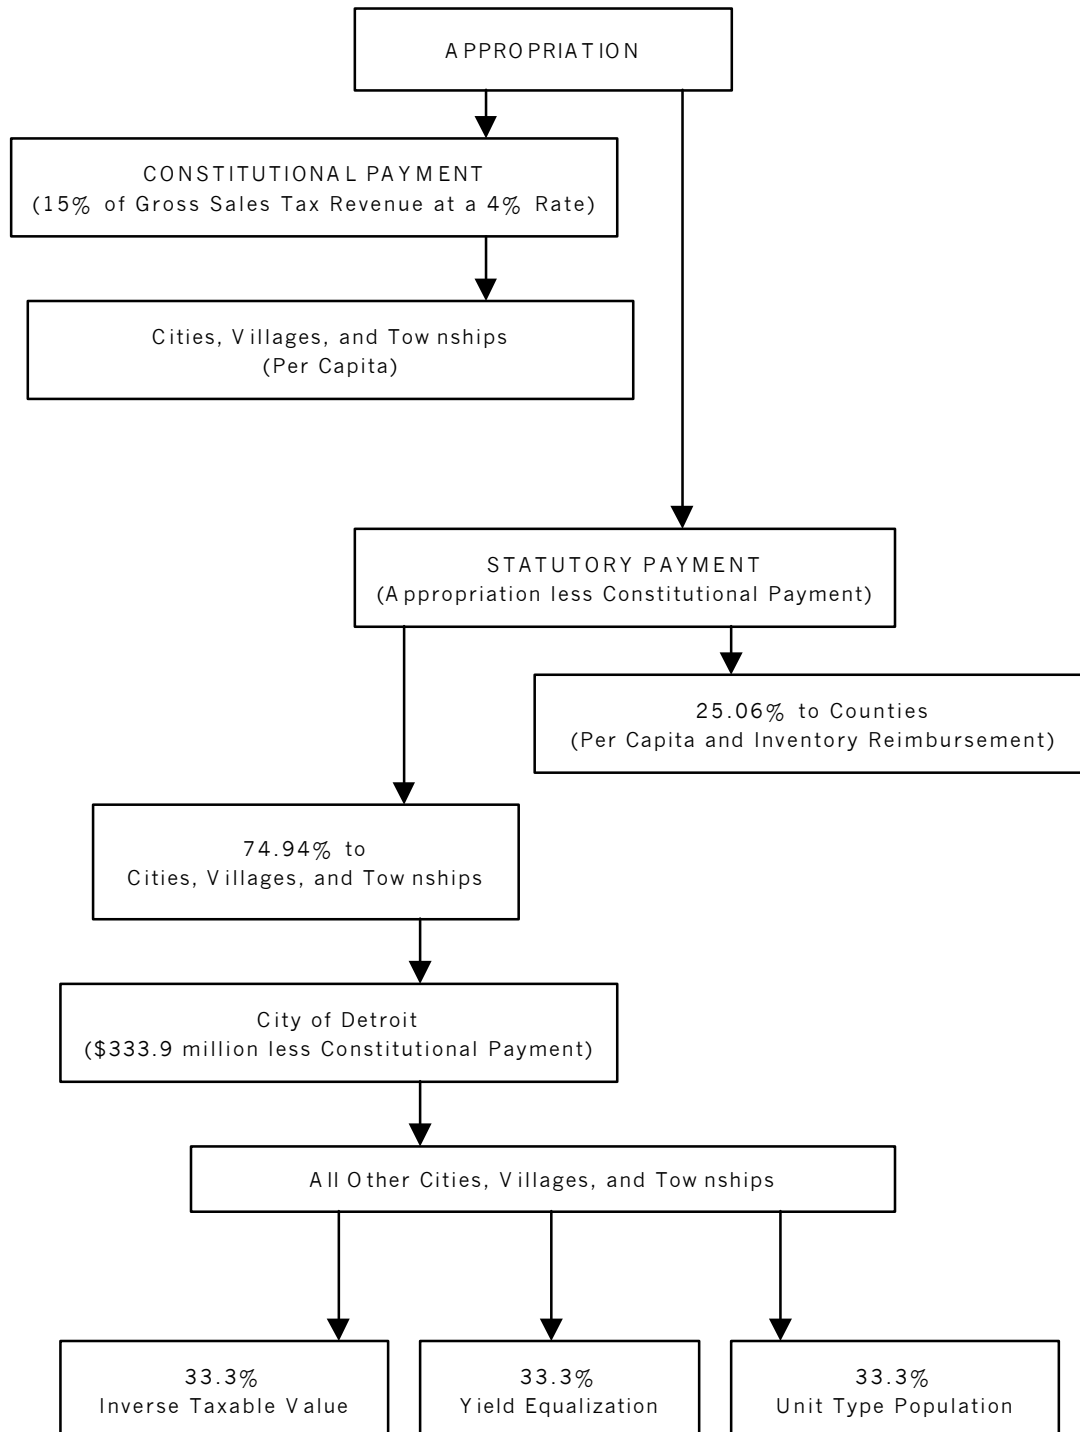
APPROPRIATION

CONSTITUTIONAL PAYMENT
(15% of Gross Sales Tax Revenue at a 4% Rate)

Cities, Villages, and Townships
(Per Capita)

STATUTORY PAYMENT
(Appropriation less Constitutional Payment)

25.06% to Counties
(Per Capita and Inventory Reimbursement)

74.94% to
Cities, Villages, and Townships

City of Detroit
(\$333.9 million less Constitutional Payment)

All Other Cities, Villages, and Townships

33.3%
Inverse Taxable Value

33.3%
Yield Equalization

33.3%
Unit Type Population